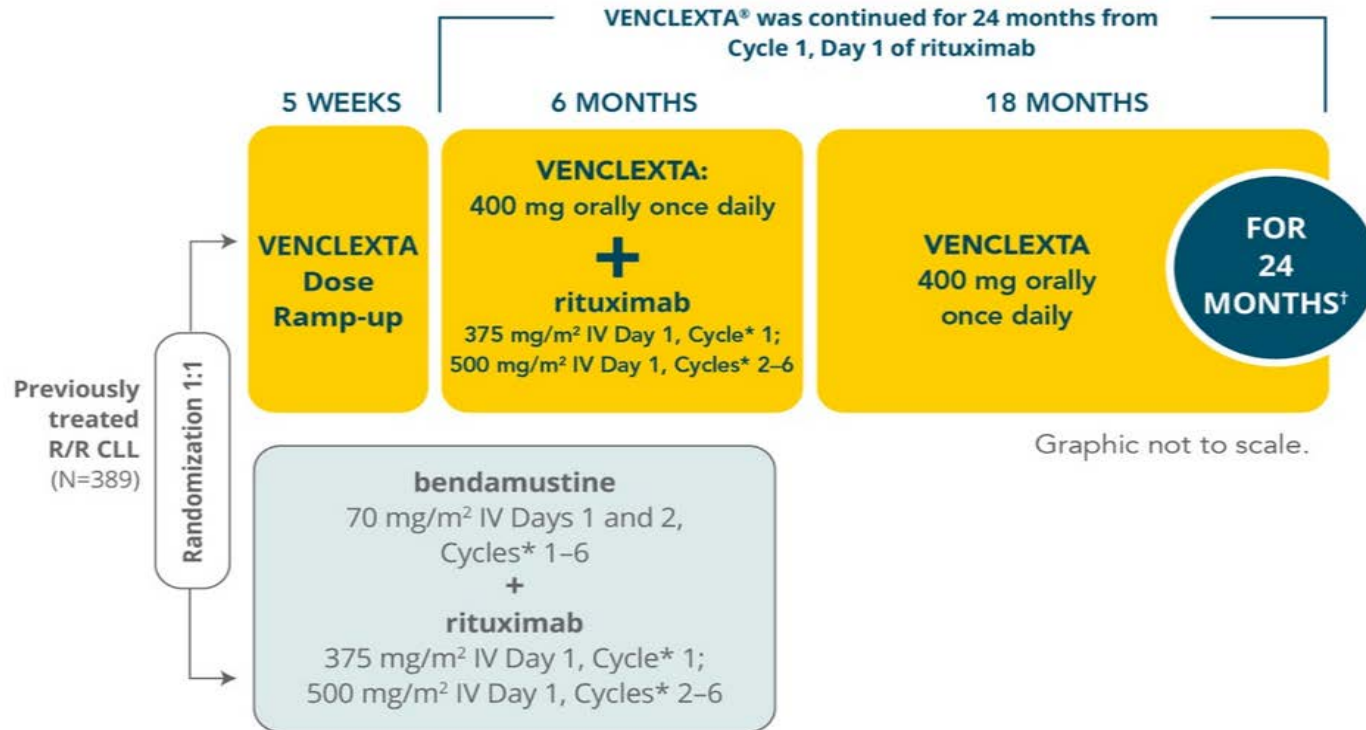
VENCLEXTA® was continued for 24 months from Cycle 1, Day 1 of rituximab

5 WEEKS

6 MONTHS

18 MONTHS

VENCLEXTA Dose Ramp-up

VENCLEXTA: 400 mg orally once daily

+

rituximab
375 mg/m² IV Day 1, Cycle* 1;
500 mg/m² IV Day 1, Cycles* 2–6

VENCLEXTA 400 mg orally once daily

FOR 24 MONTHS†

Previously treated R/R CLL (N=389)

Randomization 1:1

Graphic not to scale.

bendamustine
70 mg/m² IV Days 1 and 2, Cycles* 1–6

+

rituximab
375 mg/m² IV Day 1, Cycle* 1;
500 mg/m² IV Day 1, Cycles* 2–6